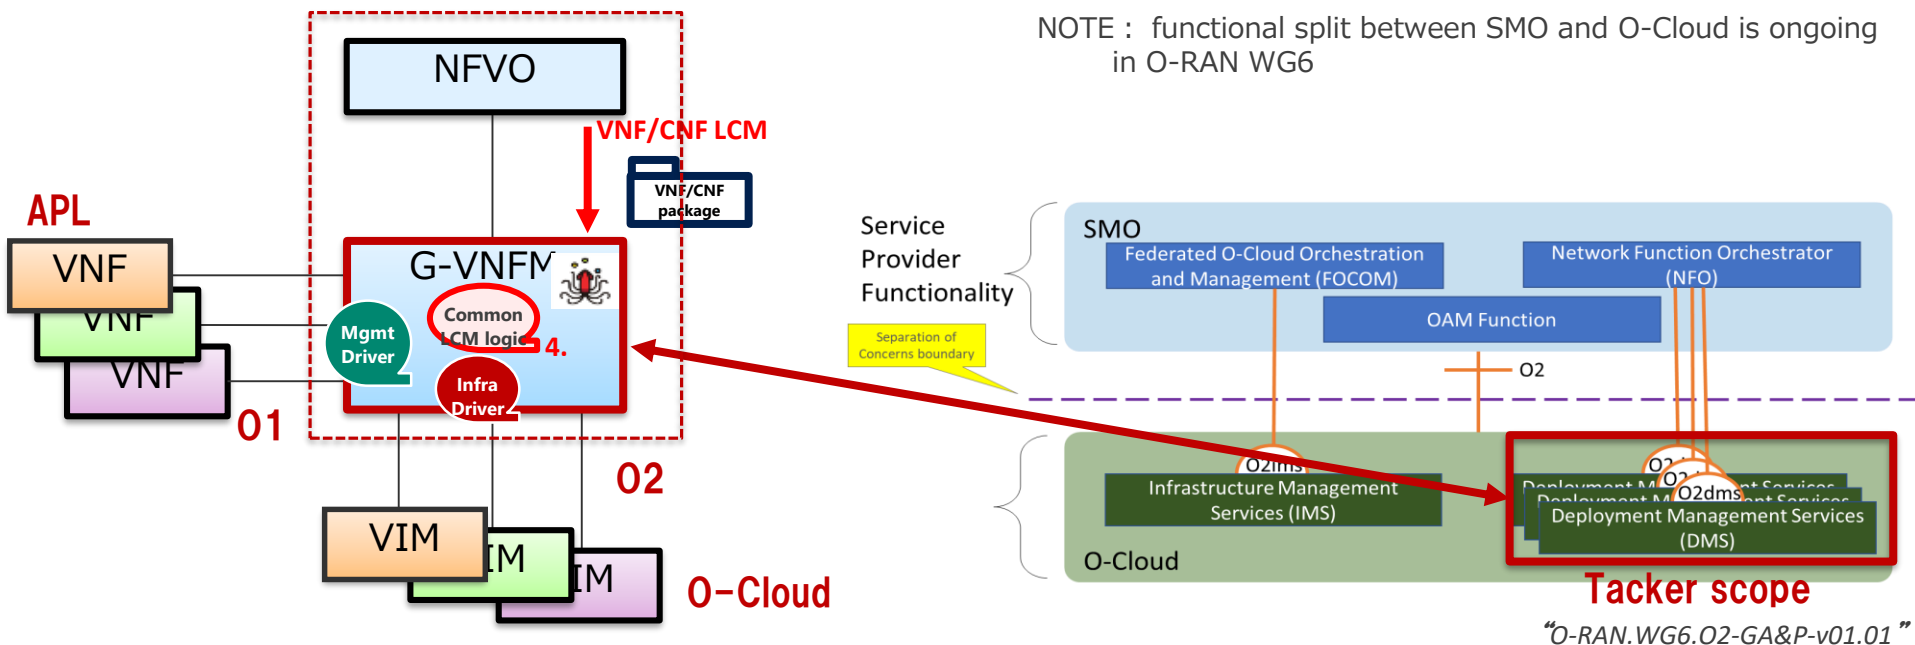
NOTE : functional split between SMO and O-Cloud is ongoing in O-RAN WG6

NFVO

VNF/CNF LCM

VNF/CNF package

APL

VNF

VNF

VNF

G-VNFM

Common LCM logic

4.

Mgmt Driver

Infra Driver

01

02

VIM

IM

IM

O-Cloud

Service Provider Functionality

SMO

Federated O-Cloud Orchestration and Management (FOCOM)

Network Function Orchestrator (NFO)

OAM Function

O2

Separation of Concerns boundary

O2ims

Infrastructure Management Services (IMS)

O2d

O2d

O2dms

Deployment M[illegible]nt Services

Deployment M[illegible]nt Services

Deployment Management Services (DMS)

O-Cloud

Tacker scope

"O-RAN.WG6.O2-GA&P-v01.01"